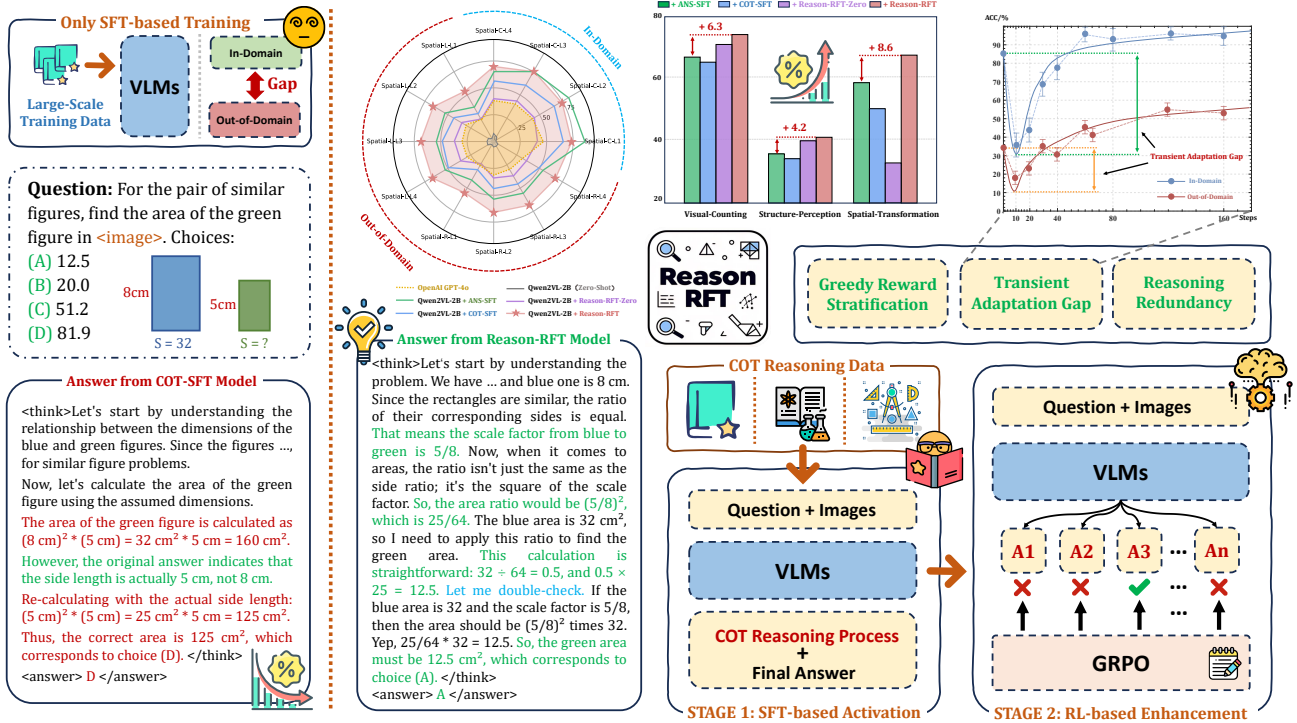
Only SFT-based Training

Large-Scale Training Data

VLMs

In-Domain

Gap

Out-of-Domain

Question: For the pair of similar figures, find the area of the green figure in <image>. Choices:
(A) 12.5
(B) 20.0
(C) 51.2
(D) 81.9

8cm

5cm

S = 32

S = ?

Answer from COT-SFT Model

<think>Let's start by understanding the relationship between the dimensions of the blue and green figures. Since the figures ..., for similar figure problems.

Now, let's calculate the area of the green figure using the assumed dimensions.

The area of the green figure is calculated as (8 cm)$^2$ * (5 cm) = 32 cm$^2$ * 5 cm = 160 cm$^2$.

However, the original answer indicates that the side length is actually 5 cm, not 8 cm.

Re-calculating with the actual side length: (5 cm)$^2$ * (5 cm) = 25 cm$^2$ * 5 cm = 125 cm$^2$.

Thus, the correct area is 125 cm$^2$, which corresponds to choice (D). </think>

<answer> D </answer>

In-Domain

Out-of-Domain

Spatial-C-L4

Spatial-C-L3

Spatial-C-L2

Spatial-C-L1

Spatial-R-L4

Spatial-R-L3

Spatial-R-L2

Spatial-R-L1

Spatial-L-L1

Spatial-L-L2

Spatial-L-L3

Spatial-L-L4

25

50

OpenAI GPT-4o

Qwen2VL-2B (Zero-Shot)

Qwen2VL-2B + ANS-SFT

Qwen2VL-2B + Reason-RFT-Zero

Qwen2VL-2B + COT-SFT

Qwen2VL-2B + Reason-RFT

Answer from Reason-RFT Model

<think>Let's start by understanding the problem. We have ... and blue one is 8 cm. Since the rectangles are similar, the ratio of their corresponding sides is equal. That means the scale factor from blue to green is 5/8. Now, when it comes to areas, the ratio isn't just the same as the side ratio; it's the square of the scale factor. So, the area ratio would be (5/8)$^2$, which is 25/64. The blue area is 32 cm$^2$, so I need to apply this ratio to find the green area. This calculation is straightforward: 32 ÷ 64 = 0.5, and 0.5 × 25 = 12.5. Let me double-check. If the blue area is 32 and the scale factor is 5/8, then the area should be (5/8)$^2$ times 32. Yep, 25/64 * 32 = 12.5. So, the green area must be 12.5 cm$^2$, which corresponds to choice (A). </think>

<answer> A </answer>

+ ANS-SFT

+ COT-SFT

+ Reason-RFT-Zero

+ Reason-RFT

+ 6.3

+ 4.2

+ 8.6

60

40

20

Visual-Counting

Structure-Perception

Spatial-Transformation

ACC/%

90

80

70

60

50

40

30

20

10

20

40

80

160

Steps

Transient Adaptation Gap

In-Domain

Out-of-Domain

Reason RFT

Greedy Reward Stratification

Transient Adaptation Gap

Reasoning Redundancy

COT Reasoning Data

Question + Images

VLMs

COT Reasoning Process + Final Answer

STAGE 1: SFT-based Activation

Question + Images

VLMs

A1

A2

A3

...

An

...

...

GRPO

STAGE 2: RL-based Enhancement